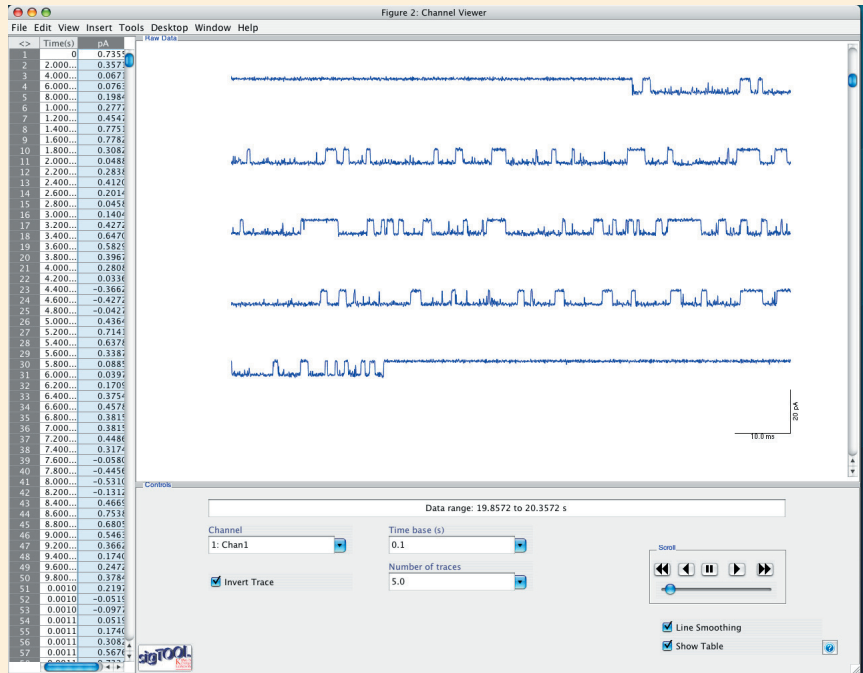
Figure 2: Channel Viewer

File Edit View Insert Tools Desktop Window Help

| <> | Time(s) | pA |
|---|---|---|
| 1 | 0 | 0.7355 |
| 2 | 2.000... | 0.3573 |
| 3 | 4.000... | 0.0673 |
| 4 | 6.000... | 0.0763 |
| 5 | 8.000... | 0.1984 |
| 6 | 1.000... | 0.2772 |
| 7 | 1.200... | 0.4542 |
| 8 | 1.400... | 0.7751 |
| 9 | 1.600... | 0.7782 |
| 10 | 1.800... | 0.3082 |
| 11 | 2.000... | 0.0488 |
| 12 | 2.200... | 0.2838 |
| 13 | 2.400... | 0.4120 |
| 14 | 2.600... | 0.2014 |
| 15 | 2.800... | 0.0458 |
| 16 | 3.000... | 0.1404 |
| 17 | 3.200... | 0.4272 |
| 18 | 3.400... | 0.6470 |
| 19 | 3.600... | 0.5829 |
| 20 | 3.800... | 0.3962 |
| 21 | 4.000... | 0.2808 |
| 22 | 4.200... | 0.0336 |
| 23 | 4.400... | -0.3662 |
| 24 | 4.600... | -0.4272 |
| 25 | 4.800... | -0.0427 |
| 26 | 5.000... | 0.4364 |
| 27 | 5.200... | 0.7141 |
| 28 | 5.400... | 0.6378 |
| 29 | 5.600... | 0.3387 |
| 30 | 5.800... | 0.0885 |
| 31 | 6.000... | 0.0397 |
| 32 | 6.200... | 0.1709 |
| 33 | 6.400... | 0.3754 |
| 34 | 6.600... | 0.4578 |
| 35 | 6.800... | 0.3815 |
| 36 | 7.000... | 0.3815 |
| 37 | 7.200... | 0.4486 |
| 38 | 7.400... | 0.3174 |
| 39 | 7.600... | -0.0580 |
| 40 | 7.800... | -0.4456 |
| 41 | 8.000... | -0.5310 |
| 42 | 8.200... | -0.1312 |
| 43 | 8.400... | 0.4669 |
| 44 | 8.600... | 0.7538 |
| 45 | 8.800... | 0.6805 |
| 46 | 9.000... | 0.5463 |
| 47 | 9.200... | 0.3662 |
| 48 | 9.400... | 0.1740 |
| 49 | 9.600... | 0.2472 |
| 50 | 9.800... | 0.3784 |
| 51 | 0.0010 | 0.2197 |
| 52 | 0.0010 | -0.0519 |
| 53 | 0.0010 | -0.0977 |
| 54 | 0.0011 | 0.0519 |
| 55 | 0.0011 | 0.1740 |
| 56 | 0.0011 | 0.3082 |
| 57 | 0.0011 | 0.5676 |

Raw Data

20 pA

10.0 ms

Controls

Data range: 19.8572 to 20.3572 s

Channel
1: Chan1

Time base (s)
0.1

Invert Trace

Number of traces
5.0

Scroll

Line Smoothing

Show Table

sigTOOL